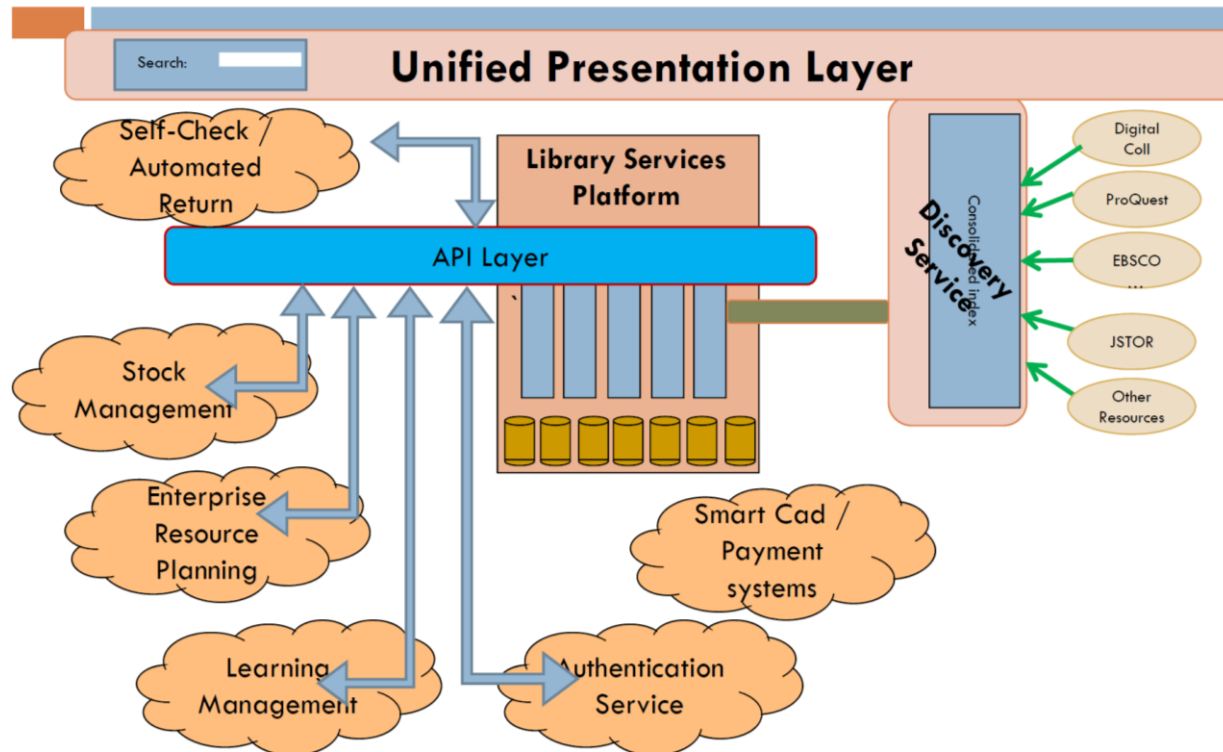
Search:

Unified Presentation Layer

Self-Check / Automated Return

Library Services Platform

API Layer

Discovery Service

Consolidated index

Digital Coll

ProQuest

EBSCO ...

JSTOR

Other Resources

Stock Management

Enterprise Resource Planning

Smart Cad / Payment systems

Learning Management

Authentication Service